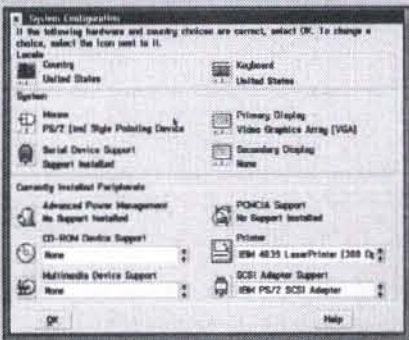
System Configuration

If the following hardware and country choices are correct, select OK. To change a choice, select the icon next to it.

Locale

Country
United States

Keyboard
United States

System

Mouse
PS/2 (tm) Style Pointing Device

Primary Display
Video Graphics Array (VGA)

Serial Device Support
Support Installed

Secondary Display
None

Currently Installed Peripherals

Advanced Power Management
No Support Installed

PCMCIA Support
No Support Installed

CD-ROM Device Support
None

Printer
IBM 4039 LaserPrinter (300 D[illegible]

Multimedia Device Support
None

SCSI Adapter Support
IBM PS/2 SCSI Adapter

OK

Help